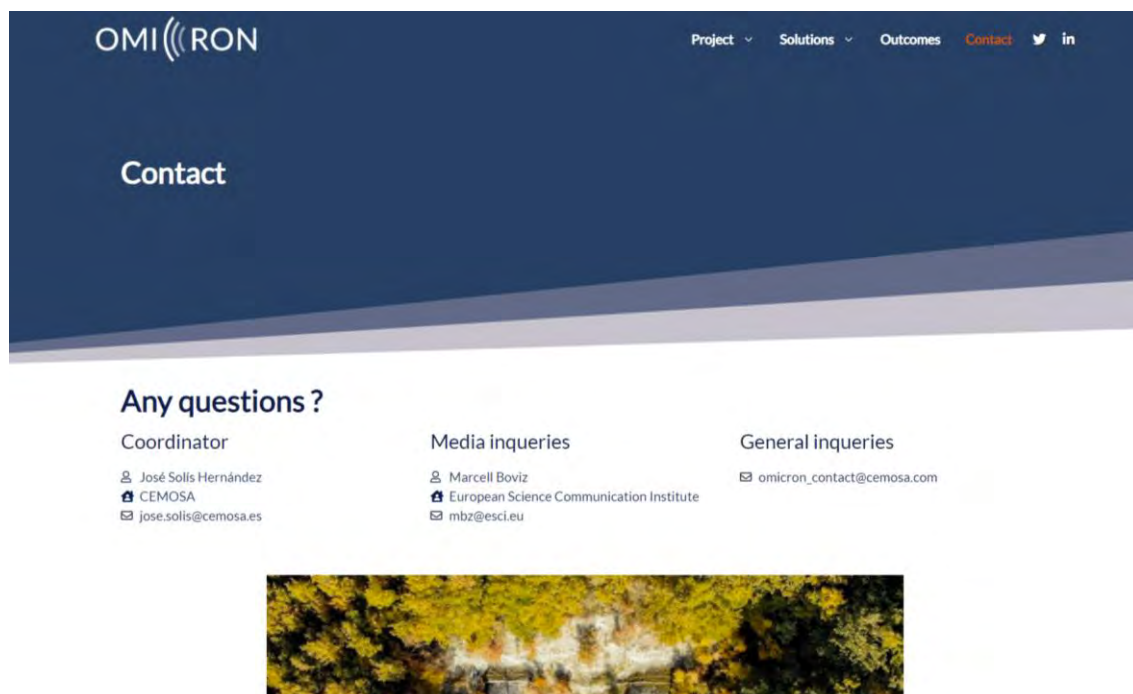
OMI((RON

Project Solutions Outcomes Contact in

Contact

Any questions ?

Coordinator

José Solís Hernández
CEMOSA
jose.solis@cemosa.es

Media inqueries

Marcell Boviz
European Science Communication Institute
mbz@esci.eu

General inqueries

omicron_contact@cemosa.com